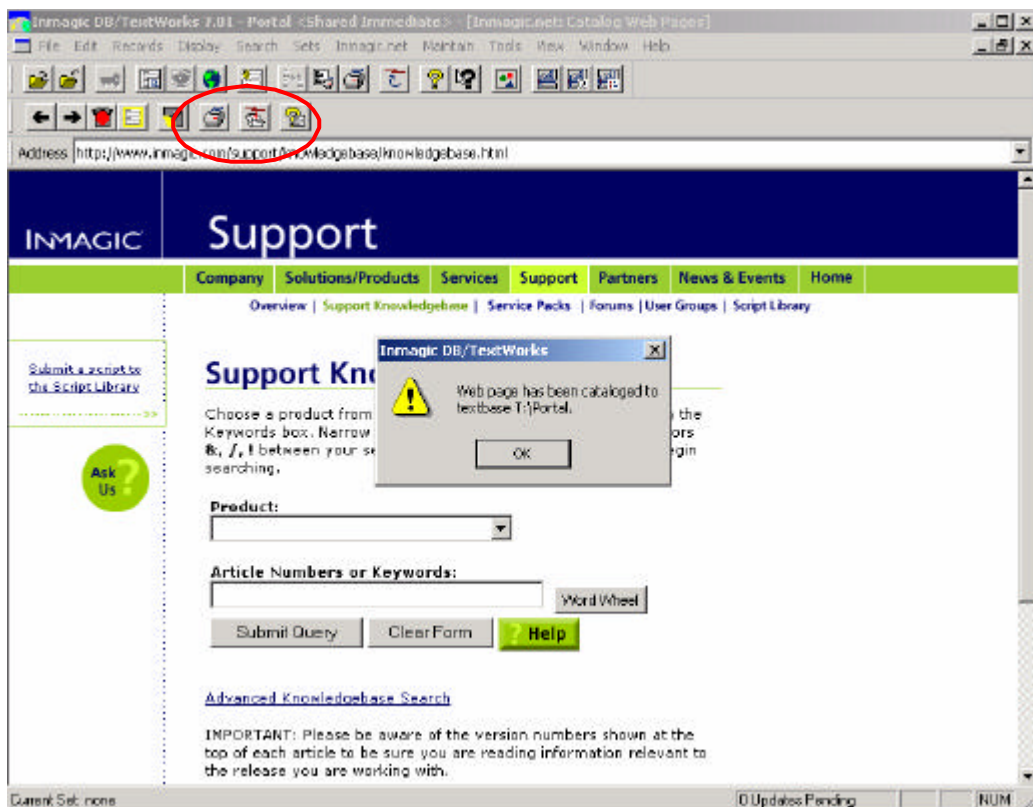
Inmagic DB/TextWorks 7.01 - Portal <Shared Immediate> - [Inmagic.net: Catalog Web Pages]

File Edit Records Display Search Sets Inmagic.net Maintain Tools View Window Help

Address http://www.inmagic.com/support/knowledgebase/knowledgebase.html

INMAGIC

Support

Company | Solutions/Products | Services | Support | Partners | News & Events | Home

Overview | Support Knowledgebase | Service Packs | Forums | User Groups | Script Library

Submit a script to the Script Library

Ask Us

Support Kno

Choose a product from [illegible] the Keywords box. Narrow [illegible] ors &, /, ! between your se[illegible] egin searching.

Inmagic DB/TextWorks

Web page has been cataloged to textbase T:\Portal.

OK

Product:

Article Numbers or Keywords:

Word Wheel

Submit Query

Clear Form

Help

Advanced Knowledgebase Search

IMPORTANT: Please be aware of the version numbers shown at the top of each article to be sure you are reading information relevant to the release you are working with.

Current Set: none

0 Updates Pending

NUM